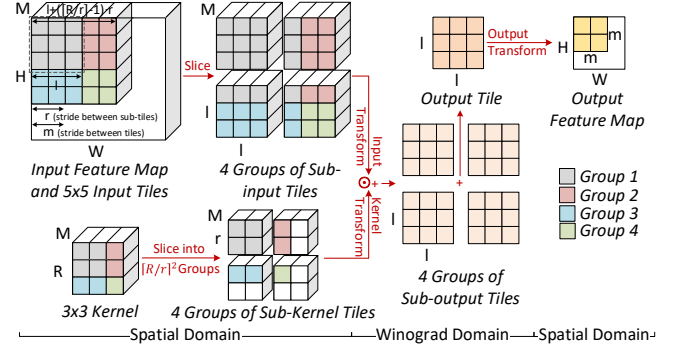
M
$l+(\lceil R/r \rceil-1)r$
H
l
r (stride between sub-tiles)
m (stride between tiles)
W
Input Feature Map and 5x5 Input Tiles

Slice

M
l
4 Groups of Sub-input Tiles

Input Transform
$\odot$
+
Kernel Transform

M
R
3x3 Kernel

Slice into $\lceil R/r \rceil^2$ Groups

M
r
4 Groups of Sub-Kernel Tiles

l
l
Output Tile

Output Transform

H
m
m
W
Output Feature Map

+
l
l
4 Groups of Sub-output Tiles

Group 1
Group 2
Group 3
Group 4

Spatial Domain
Winograd Domain
Spatial Domain